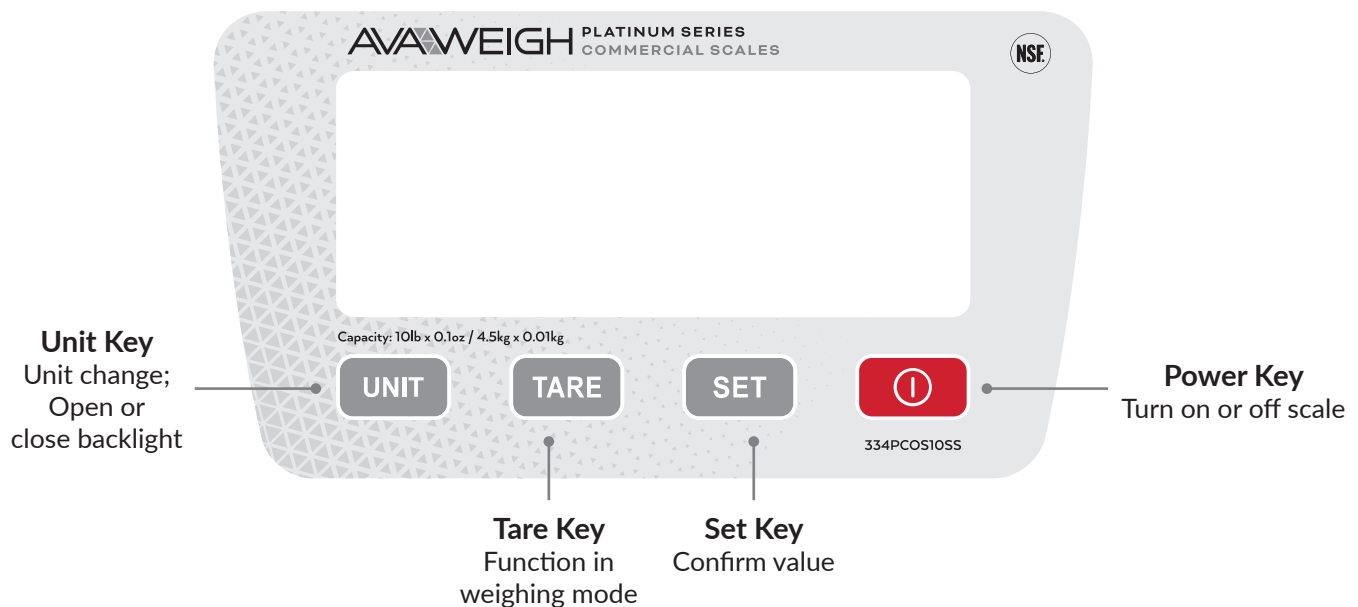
AVAWEIGH PLATINUM SERIES
COMMERCIAL SCALES

NSF

Capacity: 10lb x 0.1oz / 4.5kg x 0.01kg

UNIT TARE SET

334PCOS10SS

**Unit Key**
Unit change; Open or close backlight

**Power Key**
Turn on or off scale

**Tare Key**
Function in weighing mode

**Set Key**
Confirm value